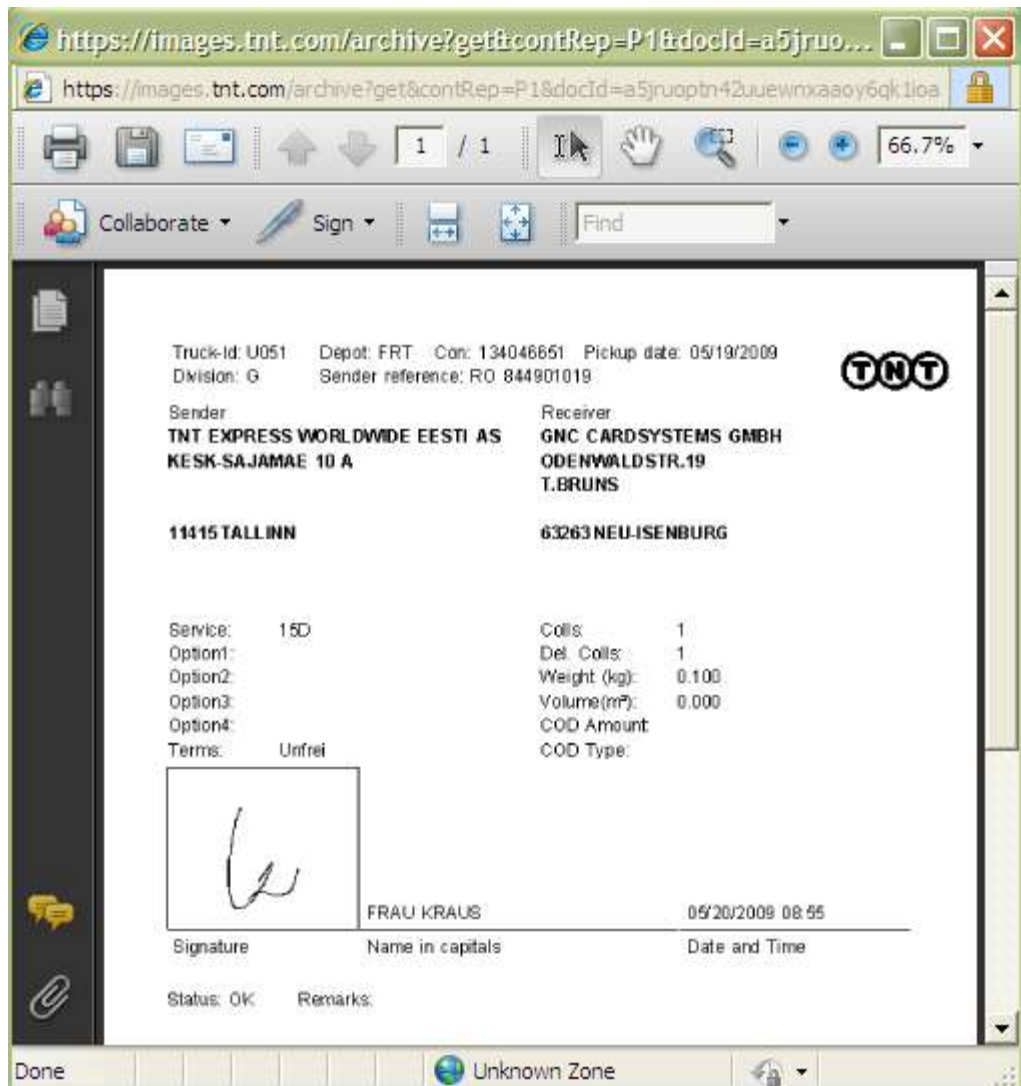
https://images.tnt.com/archive?get&contRep=P1&docId=a5jruo...

https://images.tnt.com/archive?get&contRep=P1&docId=a5jruoptn42uuewnxaaoy6qk1ioa

1 / 1

66.7%

Collaborate ▾ Sign ▾ Find

Truck-Id: U051 Depot: FRT Con: 134046651 Pickup date: 05/19/2009
Division: G Sender reference: RO 844901019

TNT

Sender
TNT EXPRESS WORLDWIDE EESTI AS
KESK-SAJAMAE 10 A

11415 TALLINN

Receiver
GNC CARDSYSTEMS GMBH
ODENWALDSTR.19
T.BRUNS

63263 NEU-ISENBURG

Service: 15D
Option1:
Option2:
Option3:
Option4:
Terms: Unfrei

Colls: 1
Del. Colls: 1
Weight (kg): 0.100
Volume(m³): 0.000
COD Amount:
COD Type:

FRAU KRAUS 05/20/2009 08:55

Signature Name in capitals Date and Time

Status: OK Remarks:

Done Unknown Zone